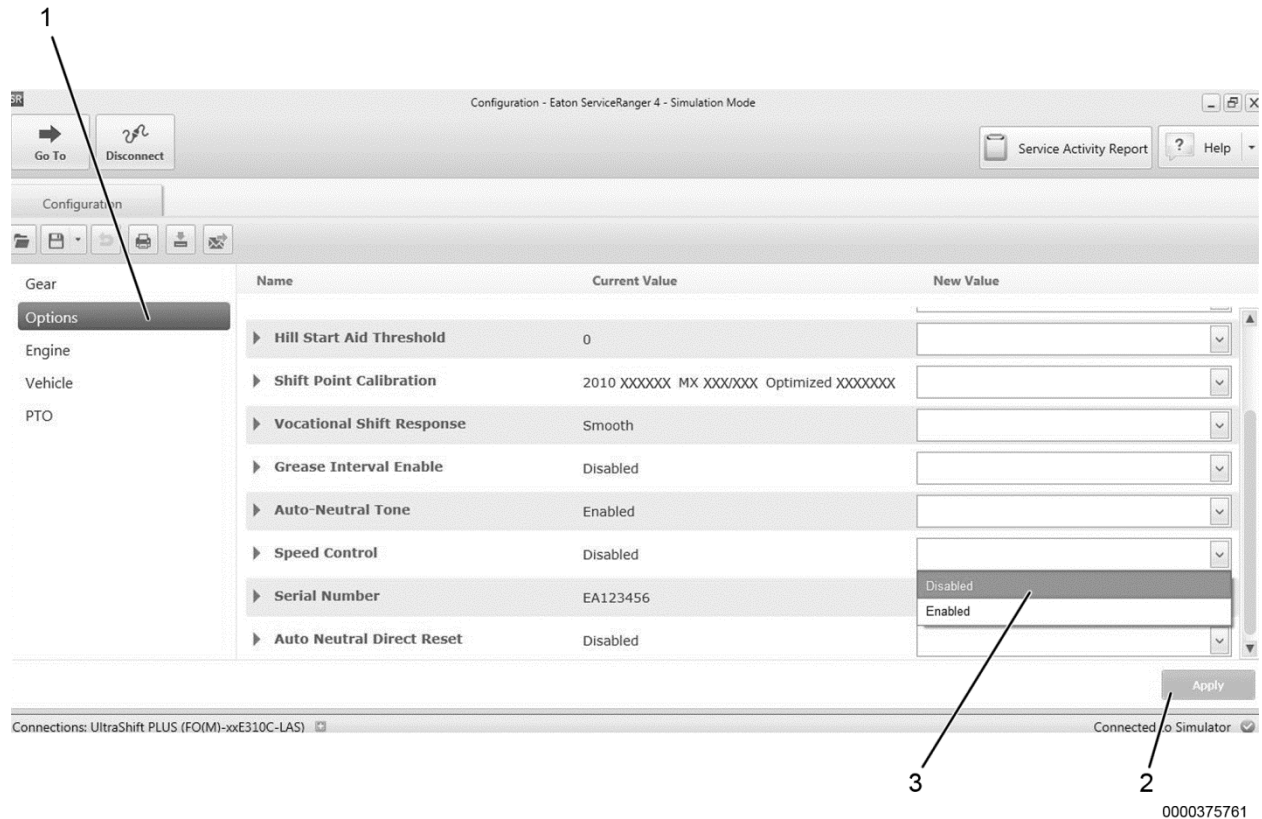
1

SR Configuration - Eaton ServiceRanger 4 - Simulation Mode

Go To
Disconnect

Service Activity Report
Help

Configuration

| Gear | Name | Current Value | New Value |
|---|---|---|---|
| Options | Hill Start Aid Threshold | 0 | |
| Engine | Shift Point Calibration | 2010 XXXXXX MX XXX/XXX Optimized XXXXXXX | |
| Vehicle | Vocational Shift Response | Smooth | |
| PTO | Grease Interval Enable | Disabled | |
| | Auto-Neutral Tone | Enabled | |
| | Speed Control | Disabled | |
| | Serial Number | EA123456 | Disabled |
| | | | Enabled |
| | Auto Neutral Direct Reset | Disabled | |

Apply

Connections: UltraShift PLUS (FO(M)-xxE310C-LAS)

Connected to Simulator

3

2

0000375761